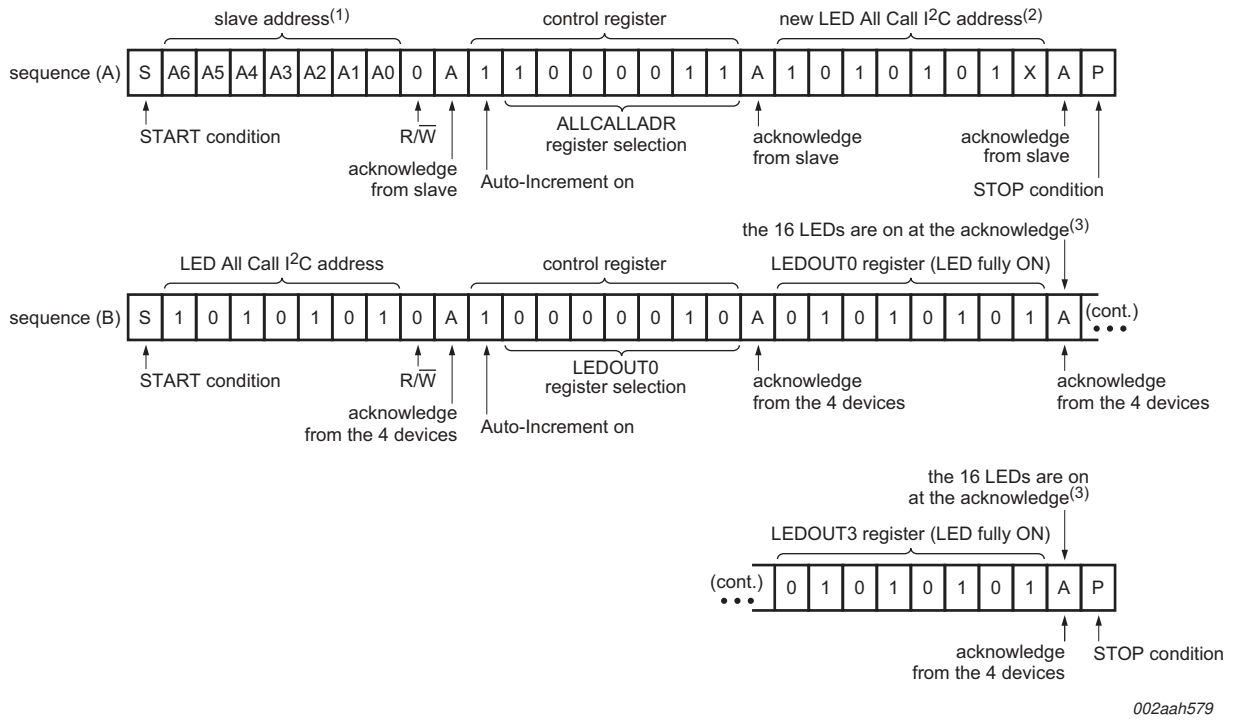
slave address$^{(1)}$

control register

new LED All Call I$^2$C address$^{(2)}$

sequence (A) S A6 A5 A4 A3 A2 A1 A0 0 A 1 1 0 0 0 0 1 1 A 1 0 1 0 1 0 1 X A P

START condition

R/$\overline{W}$

acknowledge from slave

Auto-Increment on

ALLCALLADR register selection

acknowledge from slave

acknowledge from slave

STOP condition

the 16 LEDs are on at the acknowledge$^{(3)}$

LED All Call I$^2$C address

control register

LEDOUT0 register (LED fully ON)

sequence (B) S 1 0 1 0 1 0 1 0 A 1 0 0 0 0 0 1 0 A 0 1 0 1 0 1 0 1 A (cont.)

START condition

R/$\overline{W}$

acknowledge from the 4 devices

Auto-Increment on

LEDOUT0 register selection

acknowledge from the 4 devices

acknowledge from the 4 devices

the 16 LEDs are on at the acknowledge$^{(3)}$

LEDOUT3 register (LED fully ON)

(cont.) 0 1 0 1 0 1 0 1 A P

acknowledge from the 4 devices

STOP condition

002aah579